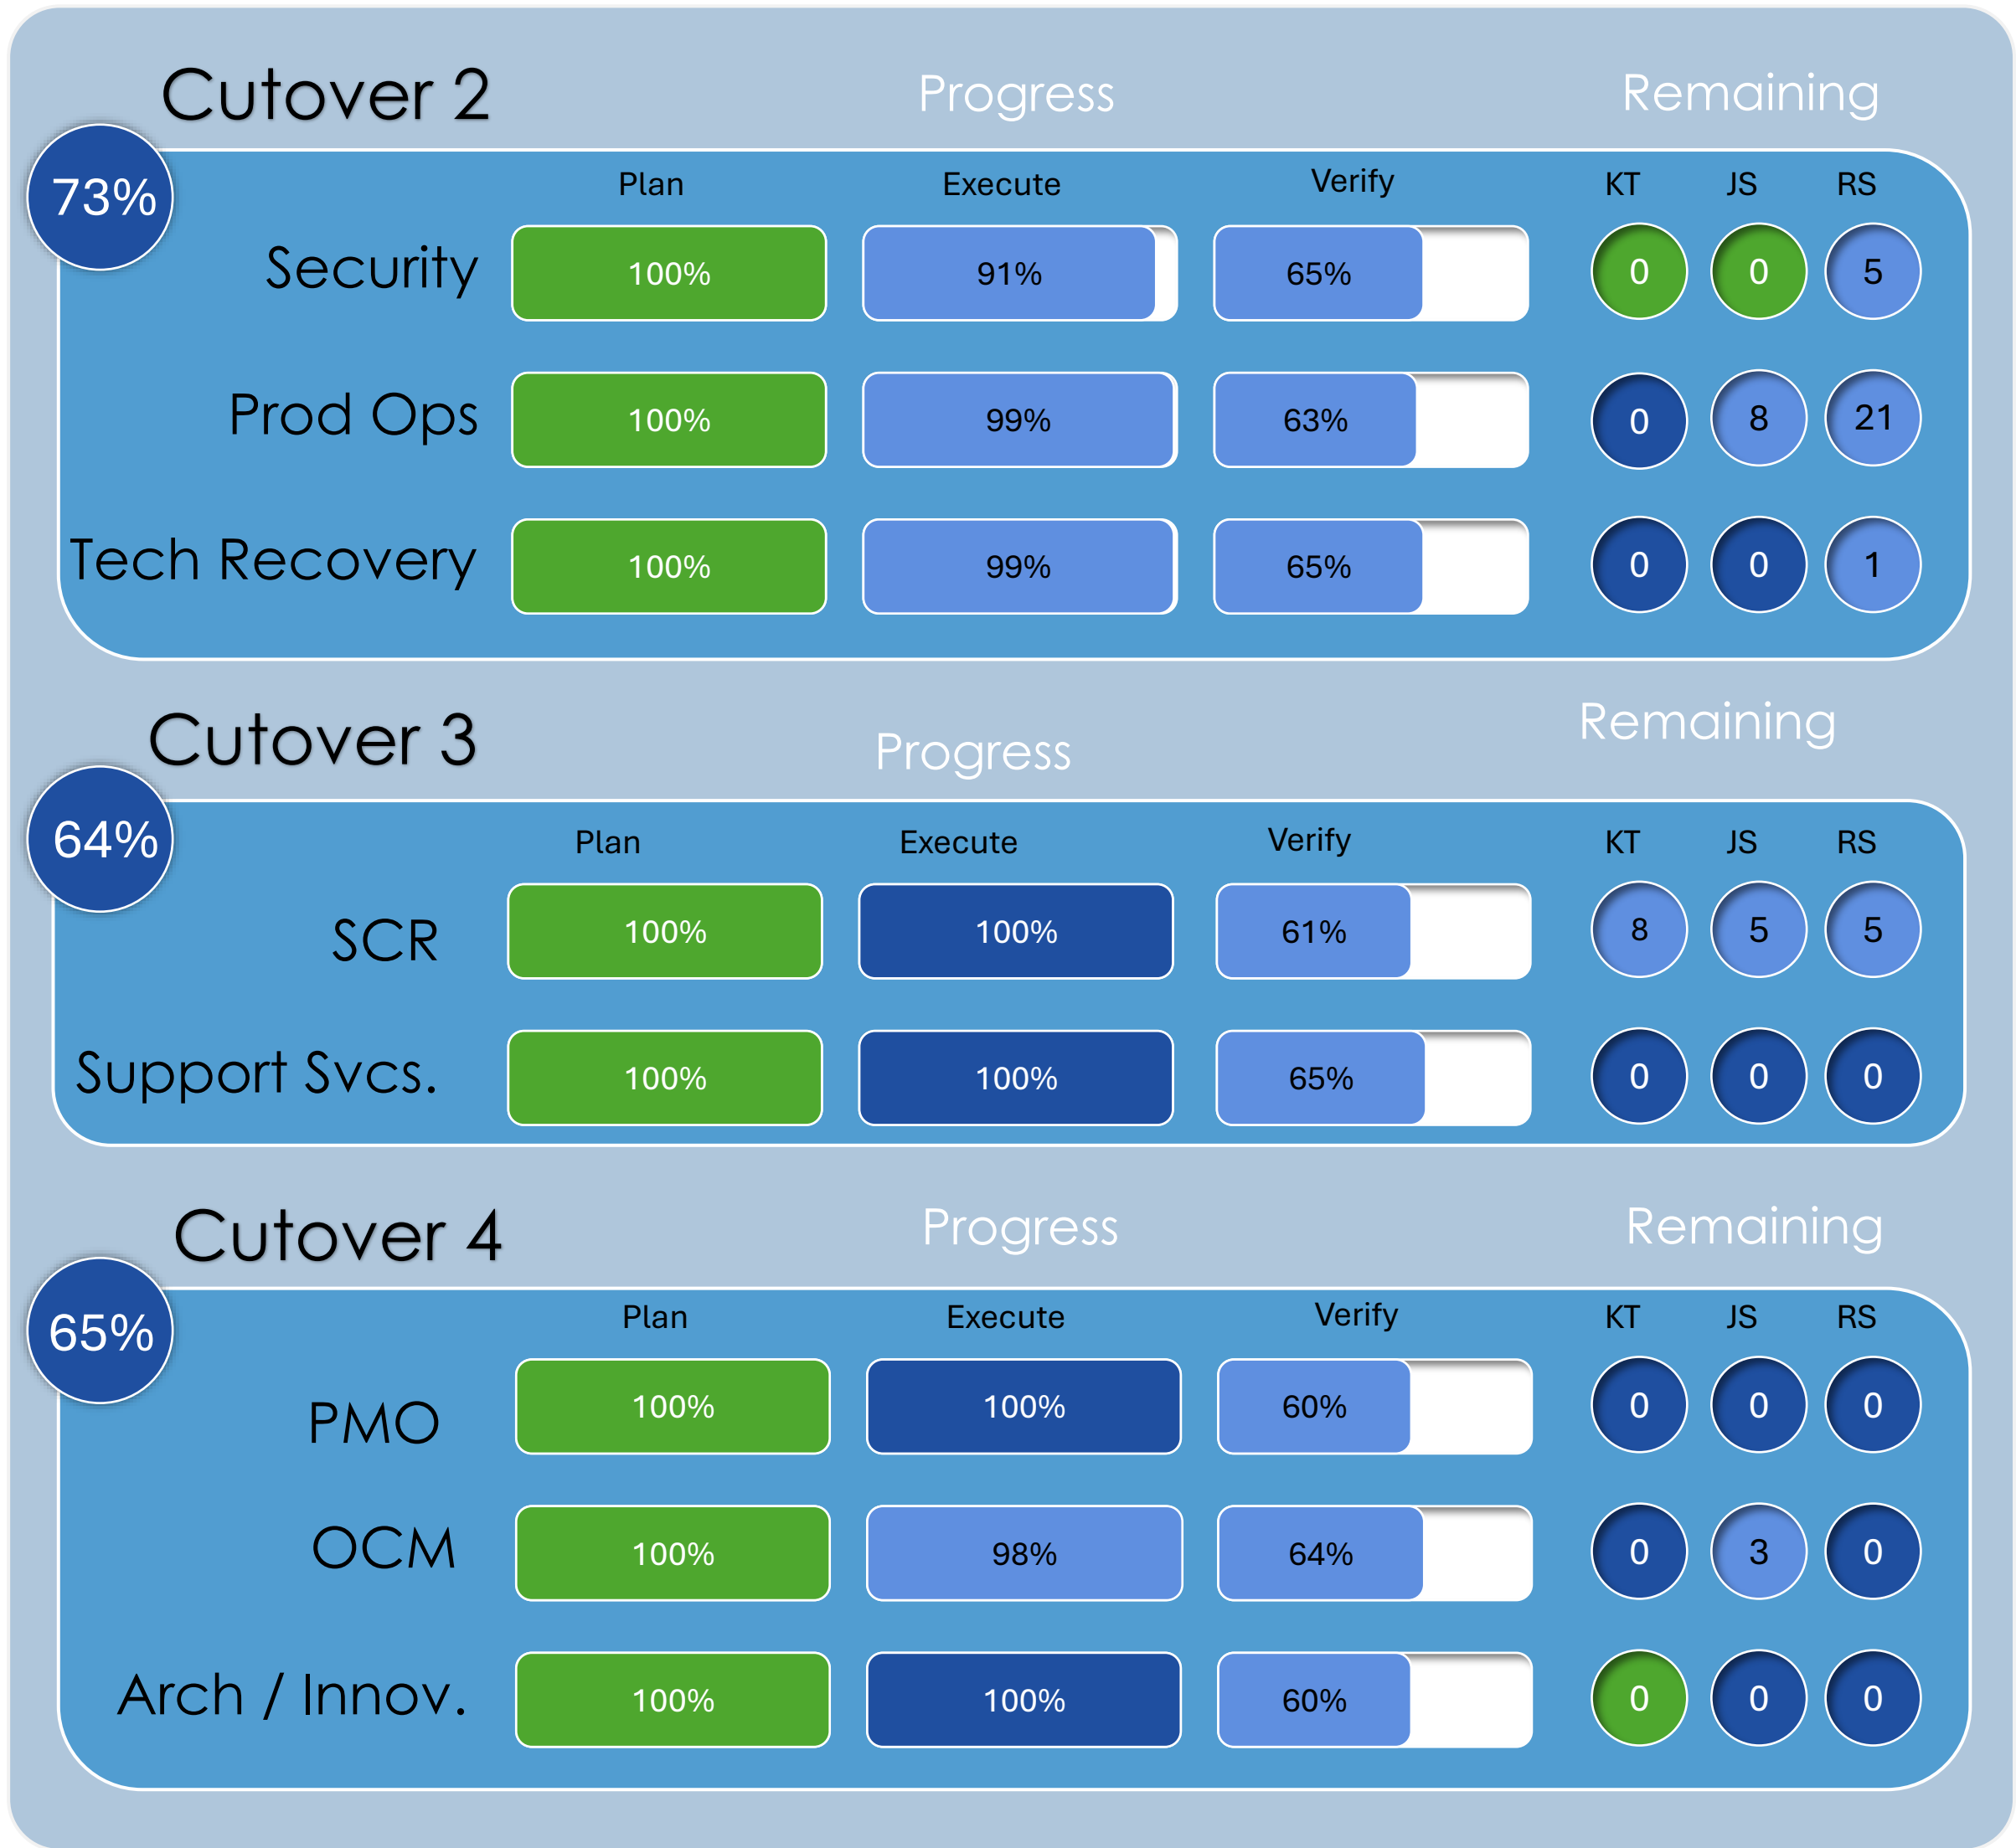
Cutover 2

73%

| | Progress | | | Remaining | | |
|---|---|---|---|---|---|---|
| | Plan | Execute | Verify | KT | JS | RS |
| Security | 100% | 91% | 65% | 0 | 0 | 5 |
| Prod Ops | 100% | 99% | 63% | 0 | 8 | 21 |
| Tech Recovery | 100% | 99% | 65% | 0 | 0 | 1 |

Cutover 3

64%

| | Progress | | | Remaining | | |
|---|---|---|---|---|---|---|
| | Plan | Execute | Verify | KT | JS | RS |
| SCR | 100% | 100% | 61% | 8 | 5 | 5 |
| Support Svcs. | 100% | 100% | 65% | 0 | 0 | 0 |

Cutover 4

65%

| | Progress | | | Remaining | | |
|---|---|---|---|---|---|---|
| | Plan | Execute | Verify | KT | JS | RS |
| PMO | 100% | 100% | 60% | 0 | 0 | 0 |
| OCM | 100% | 98% | 64% | 0 | 3 | 0 |
| Arch / Innov. | 100% | 100% | 60% | 0 | 0 | 0 |